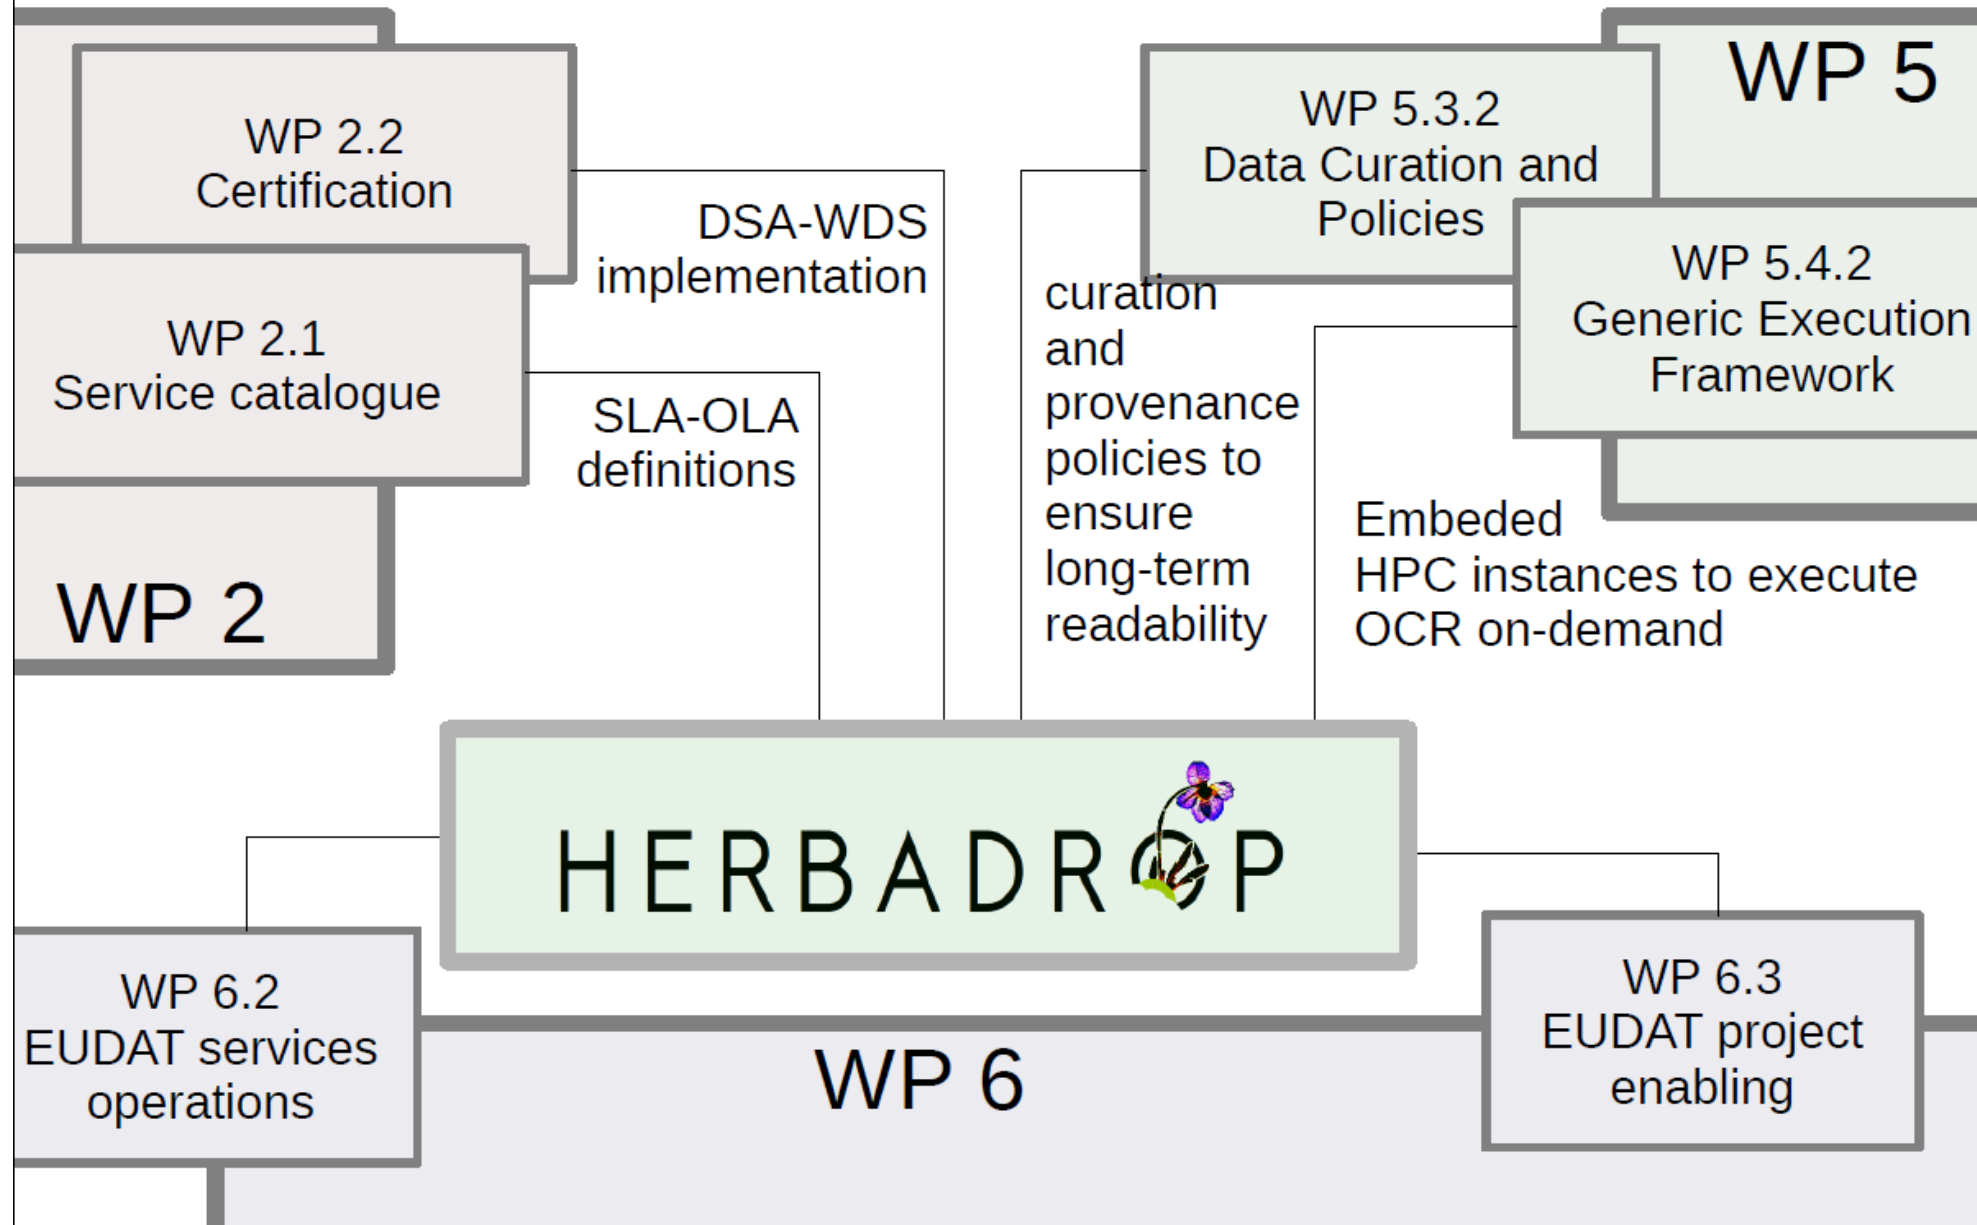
WP 2.2
Certification

WP 2.1
Service catalogue

WP 2

DSA-WDS
implementation

SLA-OLA
definitions

WP 5

WP 5.3.2
Data Curation and
Policies

WP 5.4.2
Generic Execution
Framework

curation
and
provenance
policies to
ensure
long-term
readability

Embeded
HPC instances to execute
OCR on-demand

HERBADROP

WP 6.2
EUDAT services
operations

WP 6

WP 6.3
EUDAT project
enabling